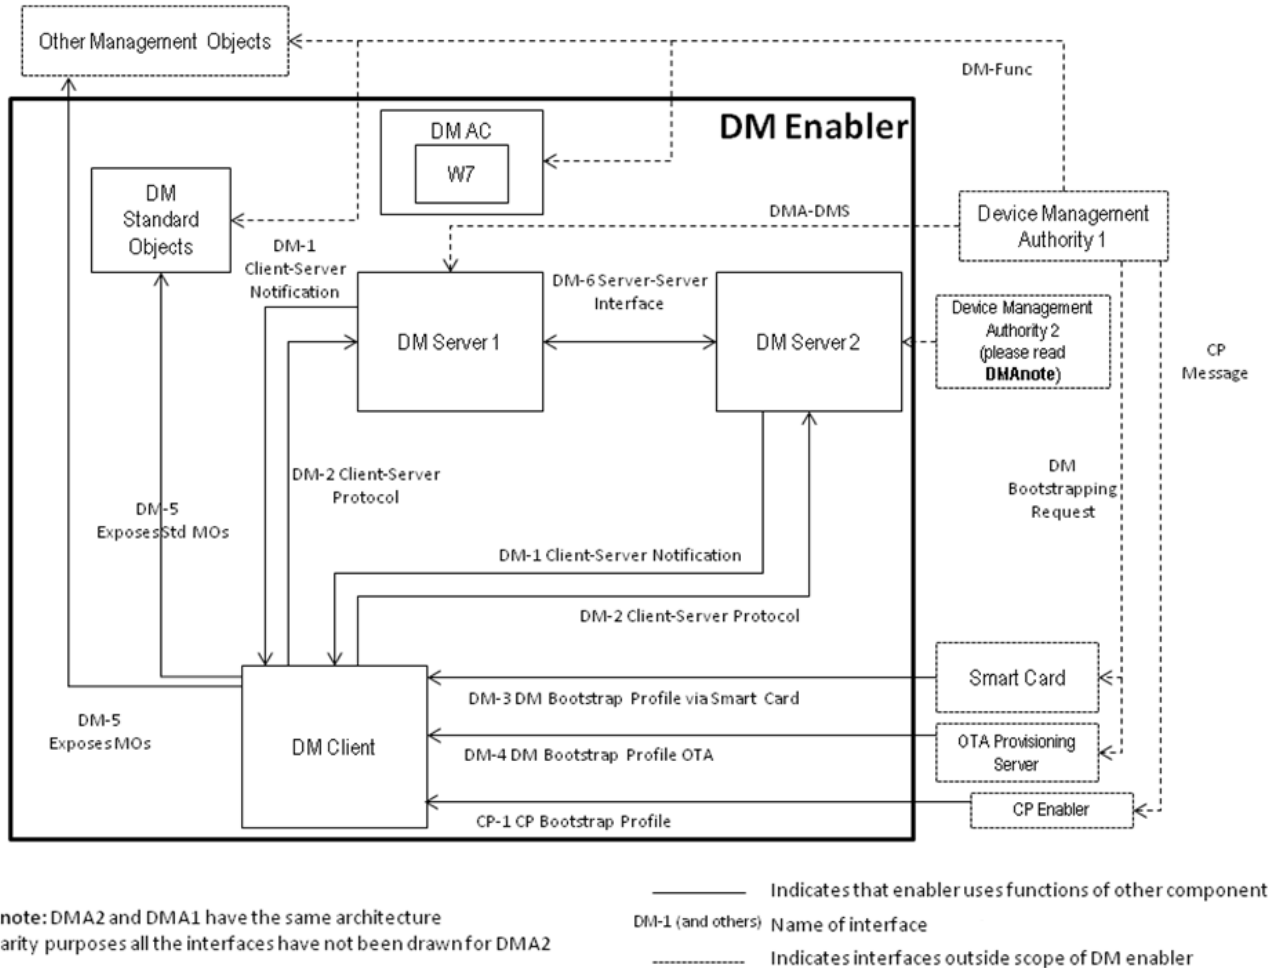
Other Management Objects

DM-Func

DM Enabler

DM AC

W7

DM Standard Objects

DMA-DMS

Device Management Authority 1

DM-1 Client-Server Notification

DM-6 Server-Server Interface

DM Server 1

DM Server 2

Device Management Authority 2 (please read **DMAnote**)

CP Message

DM-2 Client-Server Protocol

DM-5 Exposes Std MOs

DM Bootstrapping Request

DM-1 Client-Server Notification

DM-2 Client-Server Protocol

Smart Card

DM-3 DM Bootstrap Profile via Smart Card

DM-5 Exposes MOs

DM Client

OTA Provisioning Server

DM-4 DM Bootstrap Profile OTA

CP Enabler

CP-1 CP Bootstrap Profile

note: DMA2 and DMA1 have the same architecture
arity purposes all the interfaces have not been drawn for DMA2

Indicates that enabler uses functions of other component

DM-1 (and others) Name of interface

Indicates interfaces outside scope of DM enabler